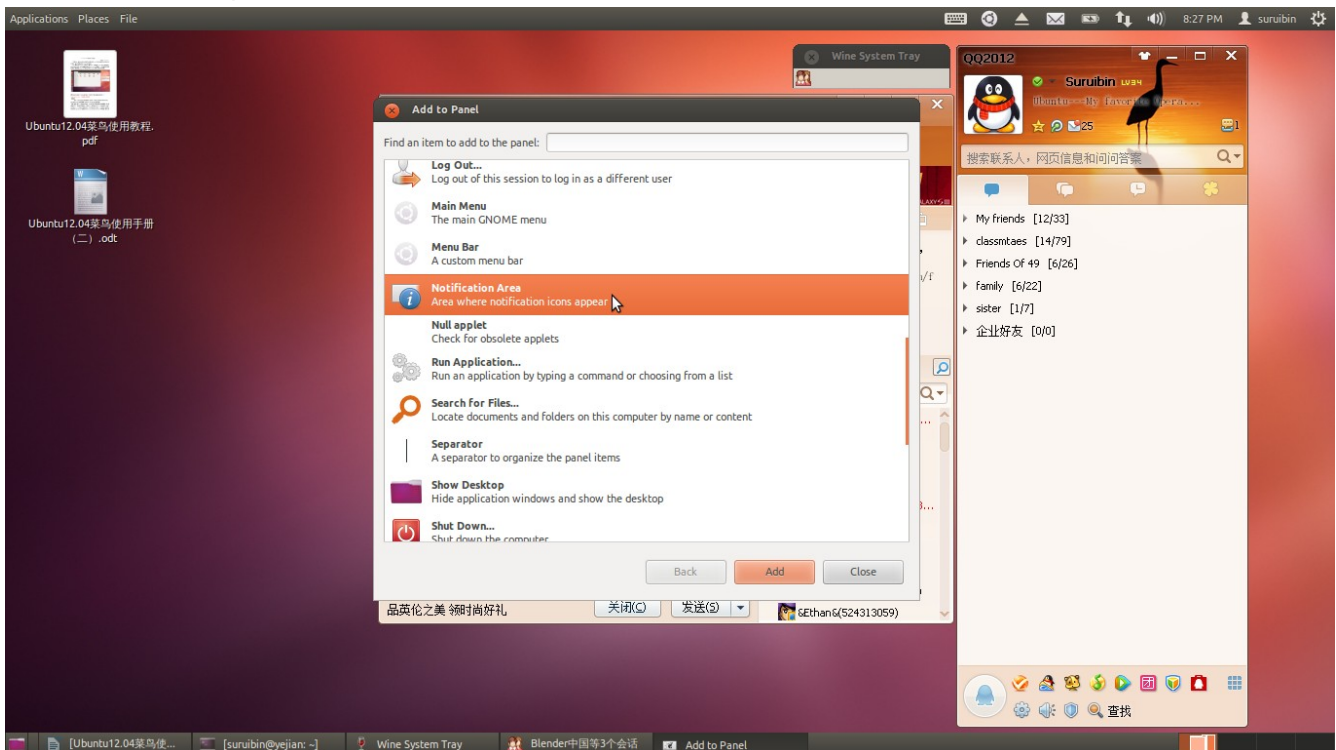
Applications Places File

8:27 PM suruibin

Ubuntu12.04菜鸟使用教程.pdf

Ubuntu12.04菜鸟使用手册(二).odt

Wine System Tray

Add to Panel

Find an item to add to the panel:

Log Out...
Log out of this session to log in as a different user

Main Menu
The main GNOME menu

Menu Bar
A custom menu bar

Notification Area
Area where notification icons appear

Null applet
Check for obsolete applets

Run Application...
Run an application by typing a command or choosing from a list

Search for Files...
Locate documents and folders on this computer by name or content

Separator
A separator to organize the panel items

Show Desktop
Hide application windows and show the desktop

Shut Down...
Shut down the computer

Back Add Close

品英伦之美 领时尚好礼 关闭(C) 发送(S)

&Ethan&(524313059)

QQ2012

Suruibin

Ubuntu--My favorite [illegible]...

25

搜索联系人，网页信息和问问答案

My friends [12/33]
classmtaes [14/79]
Friends Of 49 [6/26]
family [6/22]
sister [1/7]
企业好友 [0/0]

查找

[Ubuntu12.04菜鸟使... [suruibin@yejian: ~] Wine System Tray Blender中国等3个会话 Add to Panel